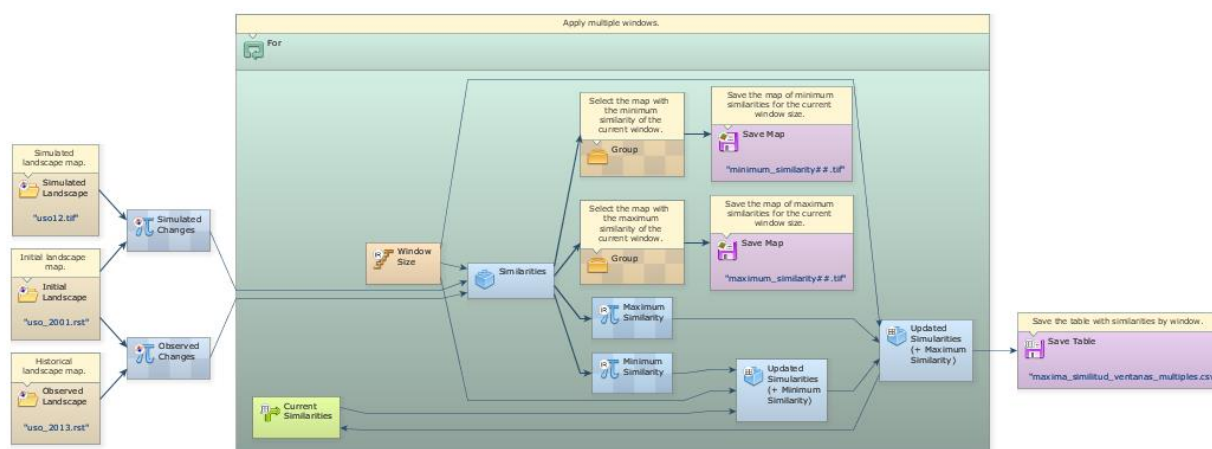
Apply multiple windows.

For

Simulated landscape map.

Simulated Landscape

"uso12.tif"

Initial landscape map.

Initial Landscape

"uso_2001.rst"

Historical landscape map.

Observed Landscape

"uso_2013.rst"

Simulated Changes

Observed Changes

Window Size

Similarities

Select the map with the minimum similarity of the current window.

Group

Save the map of minimum similarities for the current window size.

Save Map

"minimum_similarity##.tif"

Select the map with the maximum similarity of the current window.

Group

Save the map of maximum similarities for the current window size.

Save Map

"maximum_similarity##.tif"

Maximum Similarity

Minimum Similarity

Updated Similarities (+ Minimum Similarity)

Updated Similarities (+ Maximum Similarity)

Current Similarities

Save the table with similarities by window.

Save Table

"maxima_similitud_ventanas_multiples.csv"